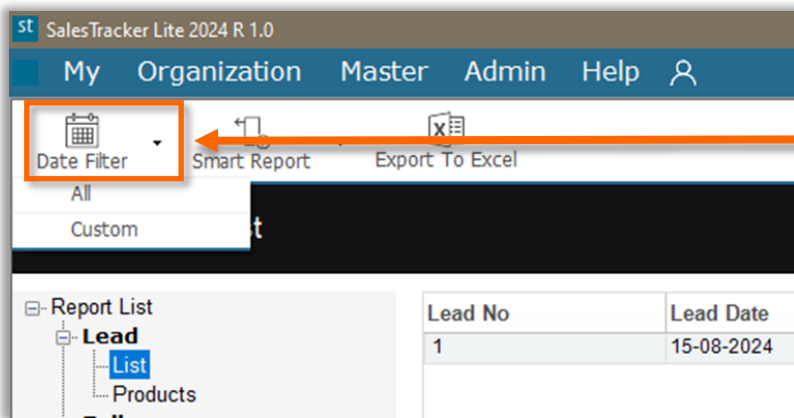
st SalesTracker Lite 2024 R 1.0

My Organization Master Admin Help

Date Filter
Smart Report
Export To Excel

All
Custom

t

Report List
Lead
List
Products

| Lead No | Lead Date |
|---|---|
| 1 | 15-08-2024 |